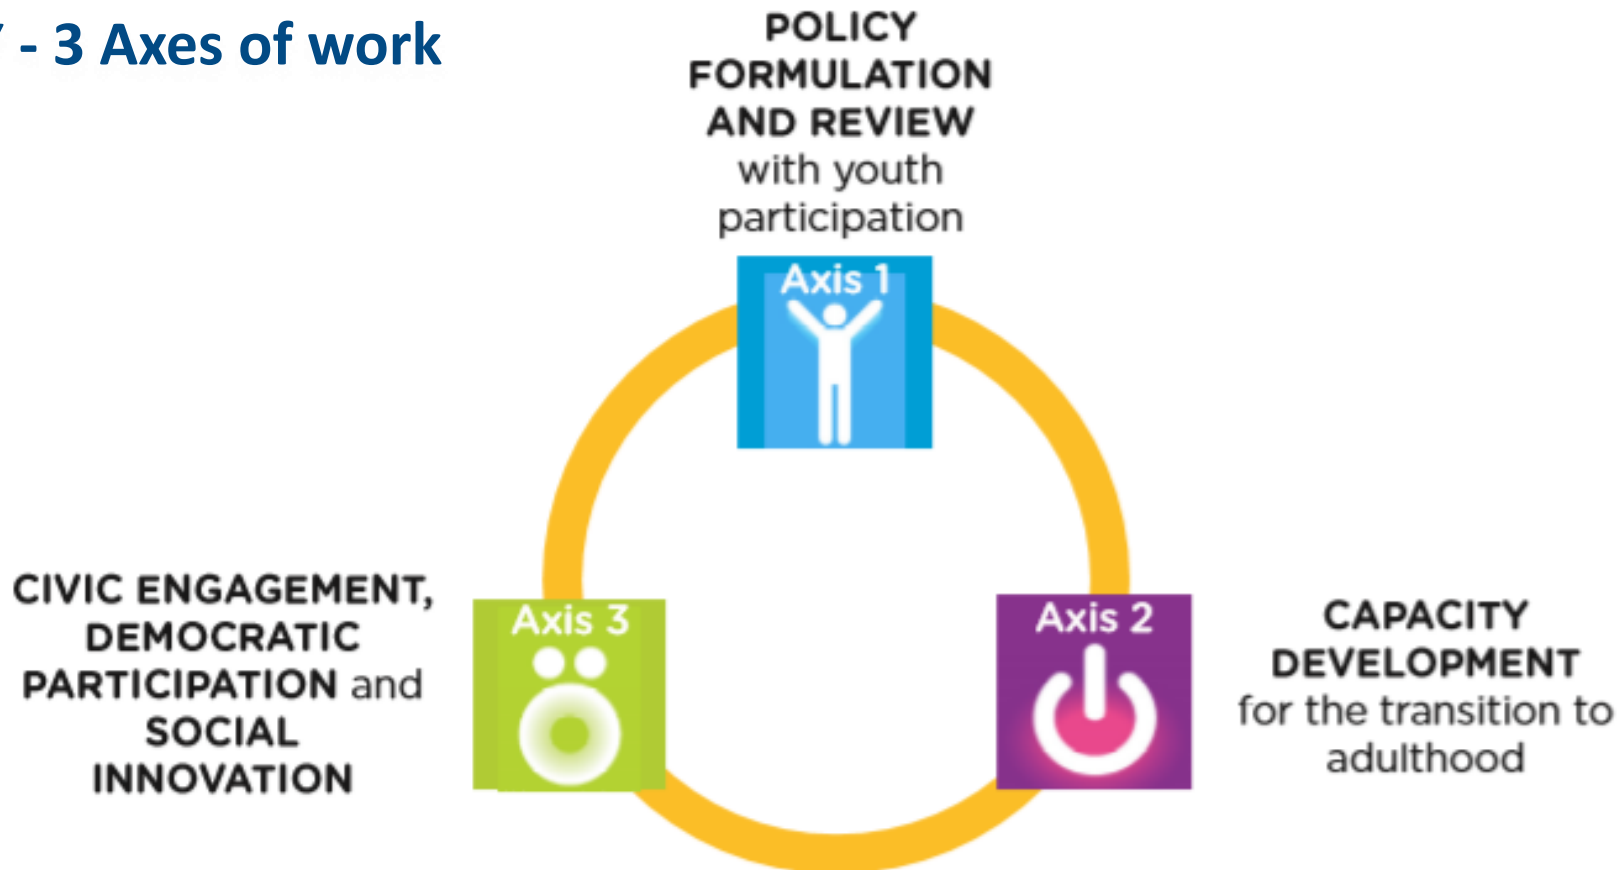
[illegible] - 3 Axes of work

POLICY FORMULATION AND REVIEW with youth participation

Axis 1

CIVIC ENGAGEMENT, DEMOCRATIC PARTICIPATION and SOCIAL INNOVATION

Axis 3

Axis 2

CAPACITY DEVELOPMENT for the transition to adulthood